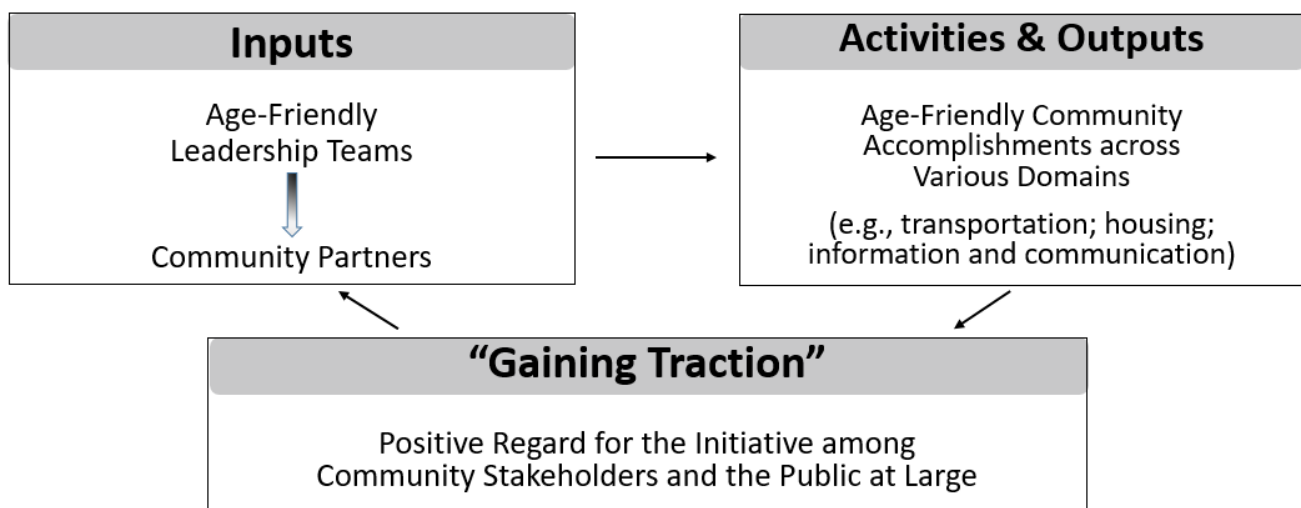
Inputs

Age-Friendly Leadership Teams

Community Partners

Activities & Outputs

Age-Friendly Community Accomplishments across Various Domains

(e.g., transportation; housing; information and communication)

"Gaining Traction"

Positive Regard for the Initiative among Community Stakeholders and the Public at Large